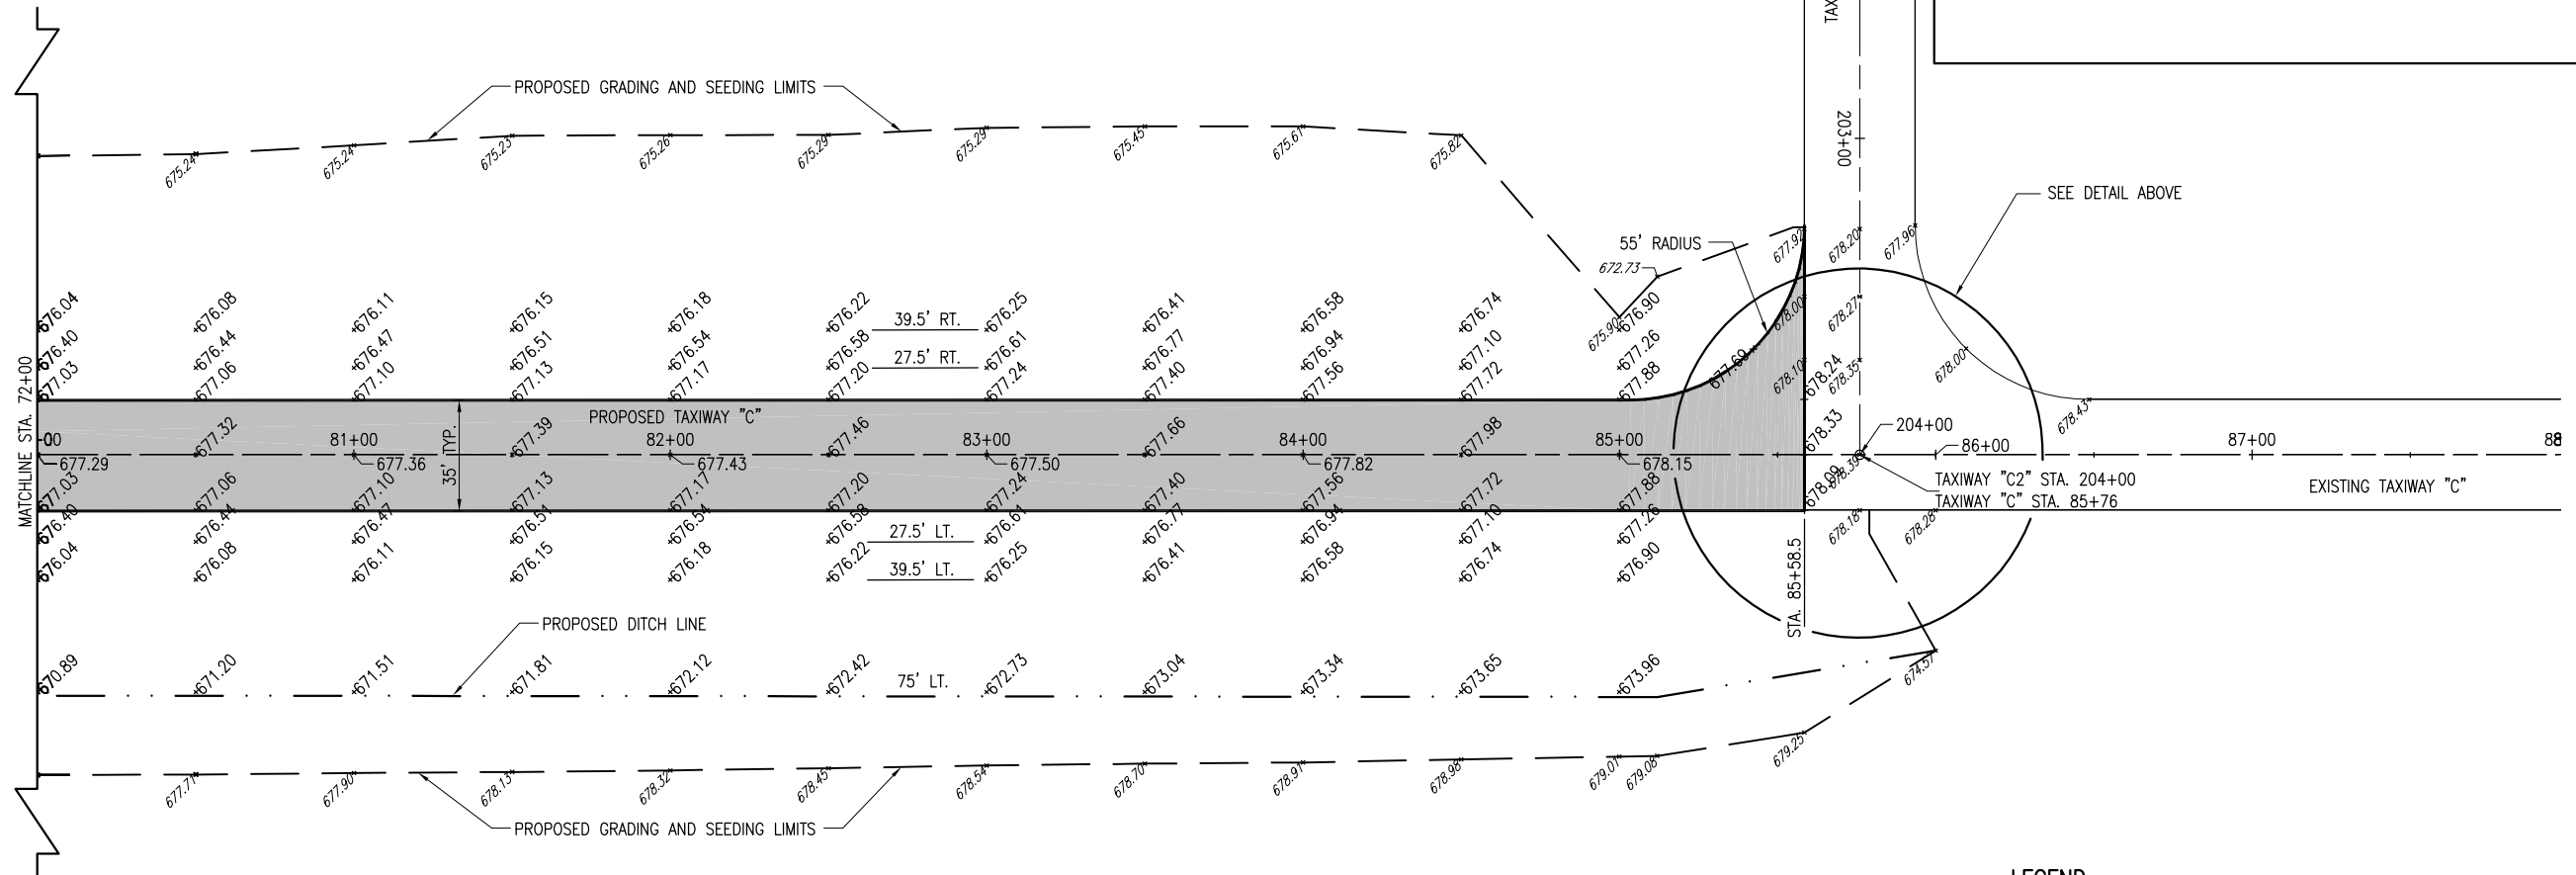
PROPOSED GRADING AND SEEDING LIMITS

675.24 675.24 675.23 675.26 675.29 675.29 675.45 675.61 675.82

TAX

203+00

SEE DETAIL ABOVE

55' RADIUS

672.73

677.92 678.20 677.96

676.04 676.08 676.11 676.15 676.18 676.22 676.25 676.41 676.58 676.74 675.90 676.90

676.40 676.44 676.47 676.51 676.54 676.58 676.61 676.77 676.94 677.10 677.26

677.03 677.06 677.10 677.13 677.17 677.20 677.24 677.40 677.56 677.72 677.88

39.5' RT.

27.5' RT.

678.00 678.27 677.69 678.10 678.24 678.35 678.00

MATCHLINE STA. 72+00

PROPOSED TAXIWAY "C"

35' TYP.

00 677.29 677.32 81+00 677.36 677.39 82+00 677.43 677.46 83+00 677.50 677.66 84+00 677.82 677.98 85+00 678.15

678.33 204+00 86+00 87+00 88 678.43

678.09 678.39

TAXIWAY "C2" STA. 204+00

TAXIWAY "C" STA. 85+76

EXISTING TAXIWAY "C"

677.03 677.06 677.10 677.13 677.17 677.20 677.24 677.40 677.56 677.72 677.88

676.40 676.44 676.47 676.51 676.54 676.58 676.61 676.77 676.94 677.10 677.26

676.04 676.08 676.11 676.15 676.18 676.22 676.25 676.41 676.58 676.74 676.90

27.5' LT.

39.5' LT.

678.18 678.28

STA. 85+58.5

PROPOSED DITCH LINE

670.89 671.20 671.51 671.81 672.12 672.42 75' LT. 672.73 673.04 673.34 673.65 673.96 674.57

677.71 677.90 678.13 678.32 678.45 678.54 678.70 678.91 678.98 679.07 679.08 679.25

PROPOSED GRADING AND SEEDING LIMITS

LEGEND